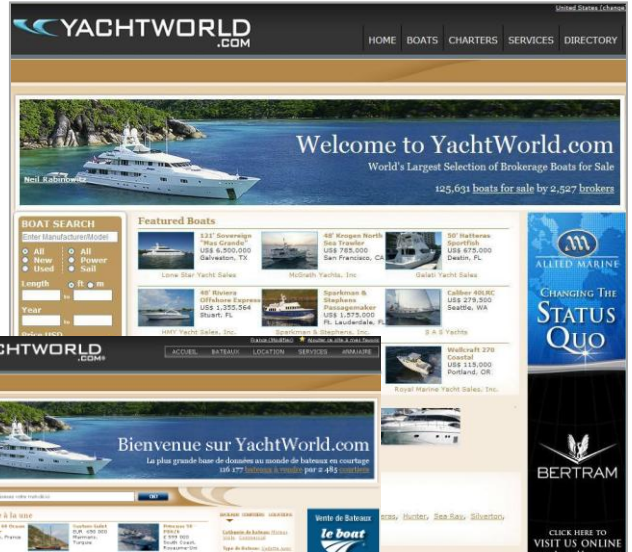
United States (change)

YACHTWORLD .COM

HOME BOATS CHARTERS SERVICES DIRECTORY

Welcome to YachtWorld.com

World's Largest Selection of Brokerage Boats for Sale

125,631 boats for sale by 2,527 brokers

Neil Rabinowitz

BOAT SEARCH

Enter Manufacturer/Model

All New Used

All Power Sail

Length ft m

to

Year

to

Price USD

Featured Boats

121' Sovereign "Mas Grande" US$ 6,500,000 Galveston, TX

Lone Star Yacht Sales

48' Kroger North Sea Trawler US$ 785,000 San Francisco, CA

McGrath Yachts, Inc

50' Hatteras Sportfish US$ 675,000 Destin, FL

Galati Yacht Sales

40' Riviera Offshore Express US$ 1,355,564 Stuart, FL

HMY Yacht Sales, Inc.

Sparkman & Stephens Passagemaker US$ 1,575,000 Ft. Lauderdale, FL

Sparkman & Stephens, Inc.

Caliber 40LRC US$ 279,500 Seattle, WA

S & S Yachts

Wellcraft 270 Coastal US$ 115,000 Portland, OR

Royal Marine Yacht Sales, Inc.

ALLIED MARINE

CHANGING THE STATUS QUO

BERTRAM

CLICK HERE TO VISIT US ONLINE

CHTWORLD .COM

France (Modifier) Ajouter ce site à mes favoris

ACCUEIL BATEAUX LOCATION SERVICES ANNUAIRE

Bienvenue sur YachtWorld.com

La plus grande base de données au monde de bateaux en courtage

116 177 bateaux à vendre par 2 483 courtiers

à la une

Vente de Bateaux

le boat

eras, Hunter, Sea Ray, Silverton,